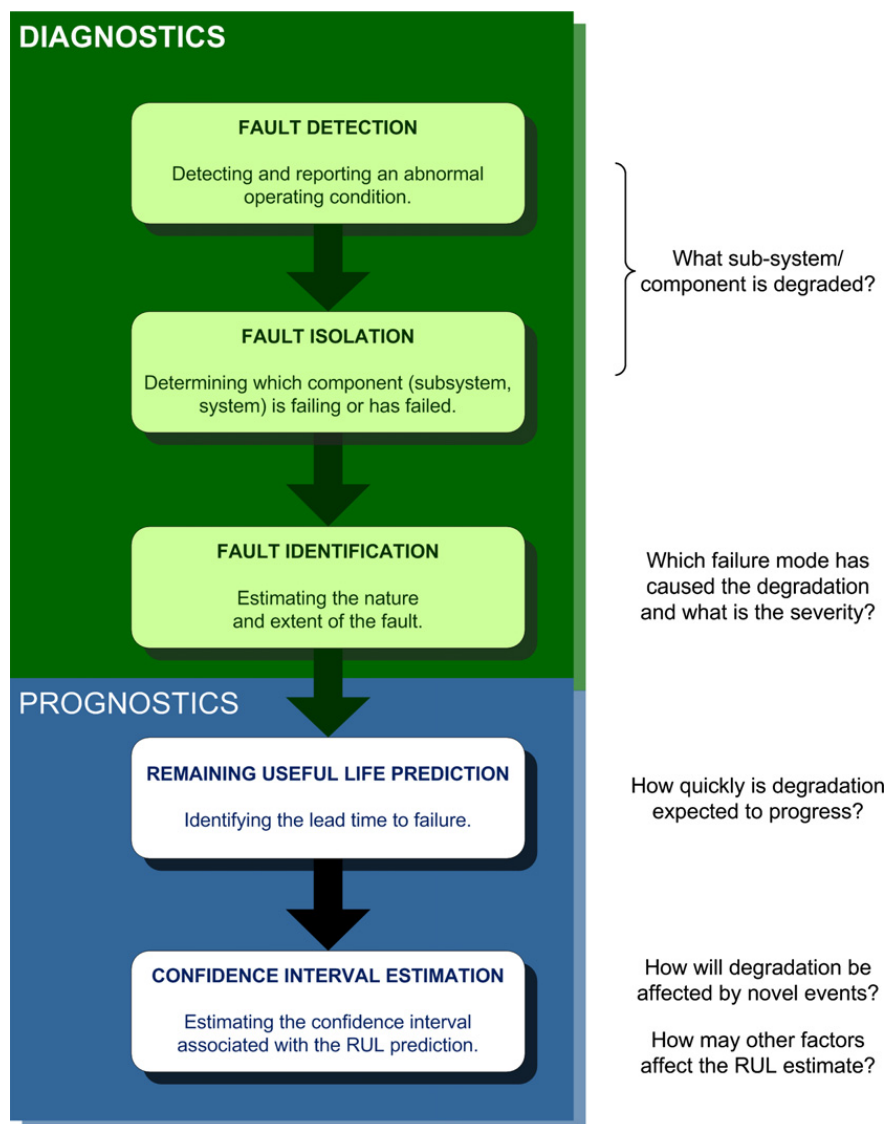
DIAGNOSTICS

FAULT DETECTION

Detecting and reporting an abnormal operating condition.

What sub-system/ component is degraded?

FAULT ISOLATION

Determining which component (subsystem, system) is failing or has failed.

FAULT IDENTIFICATION

Estimating the nature and extent of the fault.

Which failure mode has caused the degradation and what is the severity?

PROGNOSTICS

REMAINING USEFUL LIFE PREDICTION

Identifying the lead time to failure.

How quickly is degradation expected to progress?

CONFIDENCE INTERVAL ESTIMATION

Estimating the confidence interval associated with the RUL prediction.

How will degradation be affected by novel events?

How may other factors affect the RUL estimate?